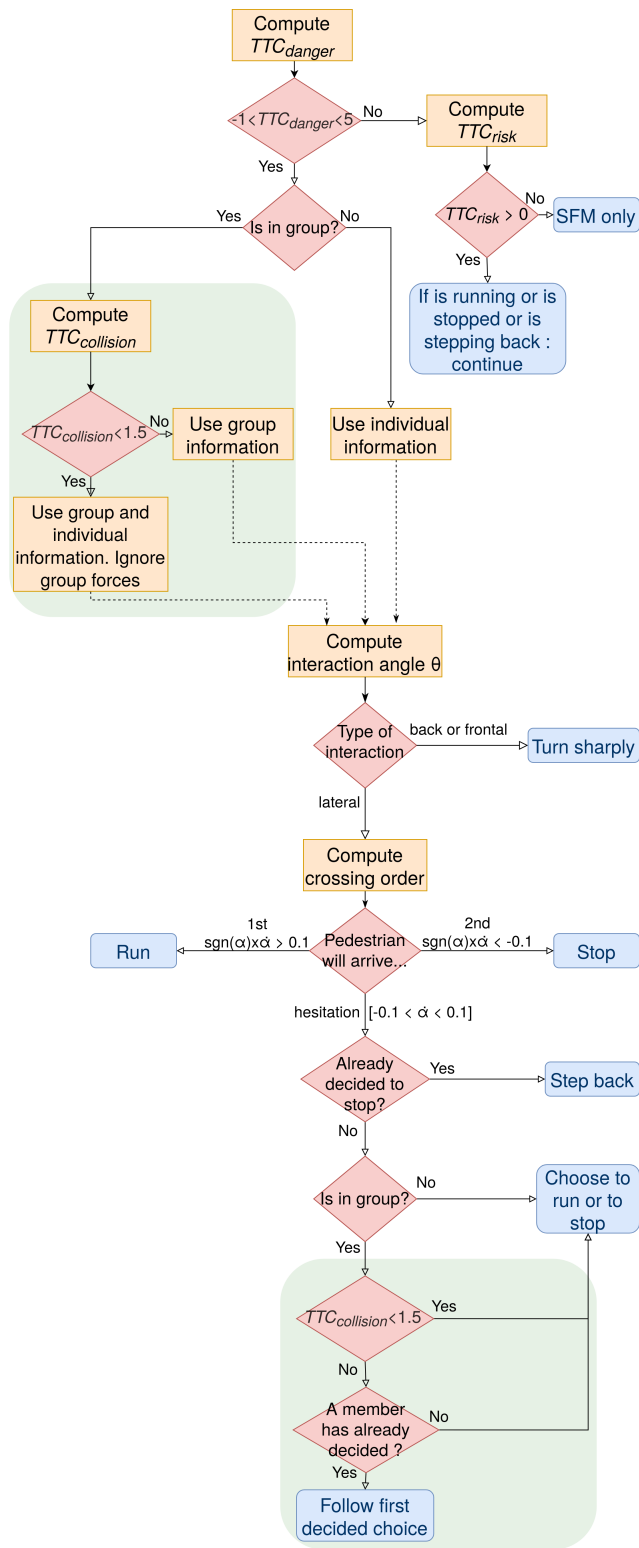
Compute $TTC_{danger}$

$-1 < TTC_{danger} < 5$

No

Compute $TTC_{risk}$

Yes

$TTC_{risk} > 0$

No

SFM only

Yes

If is running or is stopped or is stepping back : continue

Yes

Is in group?

No

Compute $TTC_{collision}$

$TTC_{collision} < 1.5$

No

Use group information

Use individual information

Yes

Use group and individual information. Ignore group forces

Compute interaction angle θ

Type of interaction

back or frontal

Turn sharply

lateral

Compute crossing order

1st
sgn(α)x$\dot{\alpha}$ > 0.1

Run

Pedestrian will arrive...

2nd
sgn(α)x$\dot{\alpha}$ < -0.1

Stop

hesitation [-0.1 < $\dot{\alpha}$ < 0.1]

Already decided to stop?

Yes

Step back

No

Is in group?

No

Choose to run or to stop

Yes

$TTC_{collision} < 1.5$

Yes

No

A member has already decided ?

No

Yes

Follow first decided choice